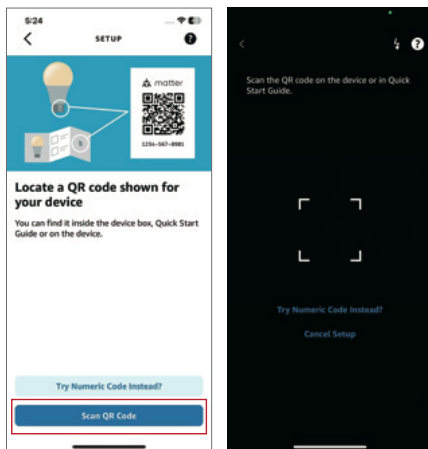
5:24

SETUP

?

matter

1234-567-8901

Locate a QR code shown for your device

You can find it inside the device box, Quick Start Guide or on the device.

Try Numeric Code Instead?

Scan QR Code

?

Scan the QR code on the device or in Quick Start Guide.

Try Numeric Code Instead?

Cancel Setup